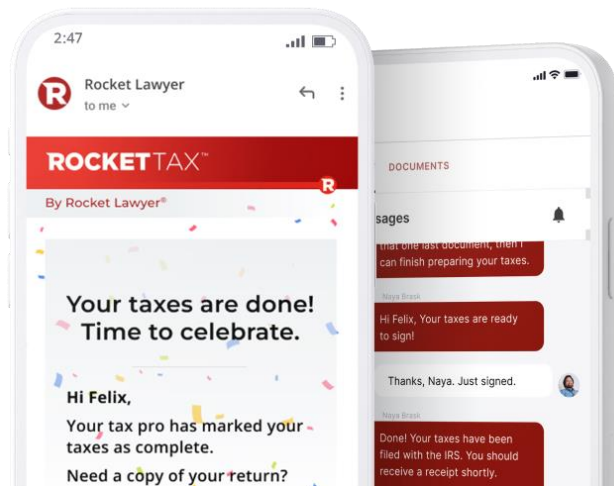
2:47

Rocket Lawyer
to me

ROCKETTAX™
By Rocket Lawyer®

Your taxes are done! Time to celebrate.

Hi Felix,
Your tax pro has marked your taxes as complete.
Need a copy of your return?

DOCUMENTS

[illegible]sages

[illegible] that one last document, then I can finish preparing your taxes.

Naya Brask
Hi Felix, Your taxes are ready to sign!

Thanks, Naya. Just signed.

Naya Brask
Done! Your taxes have been filed with the IRS. You should receive a receipt shortly.